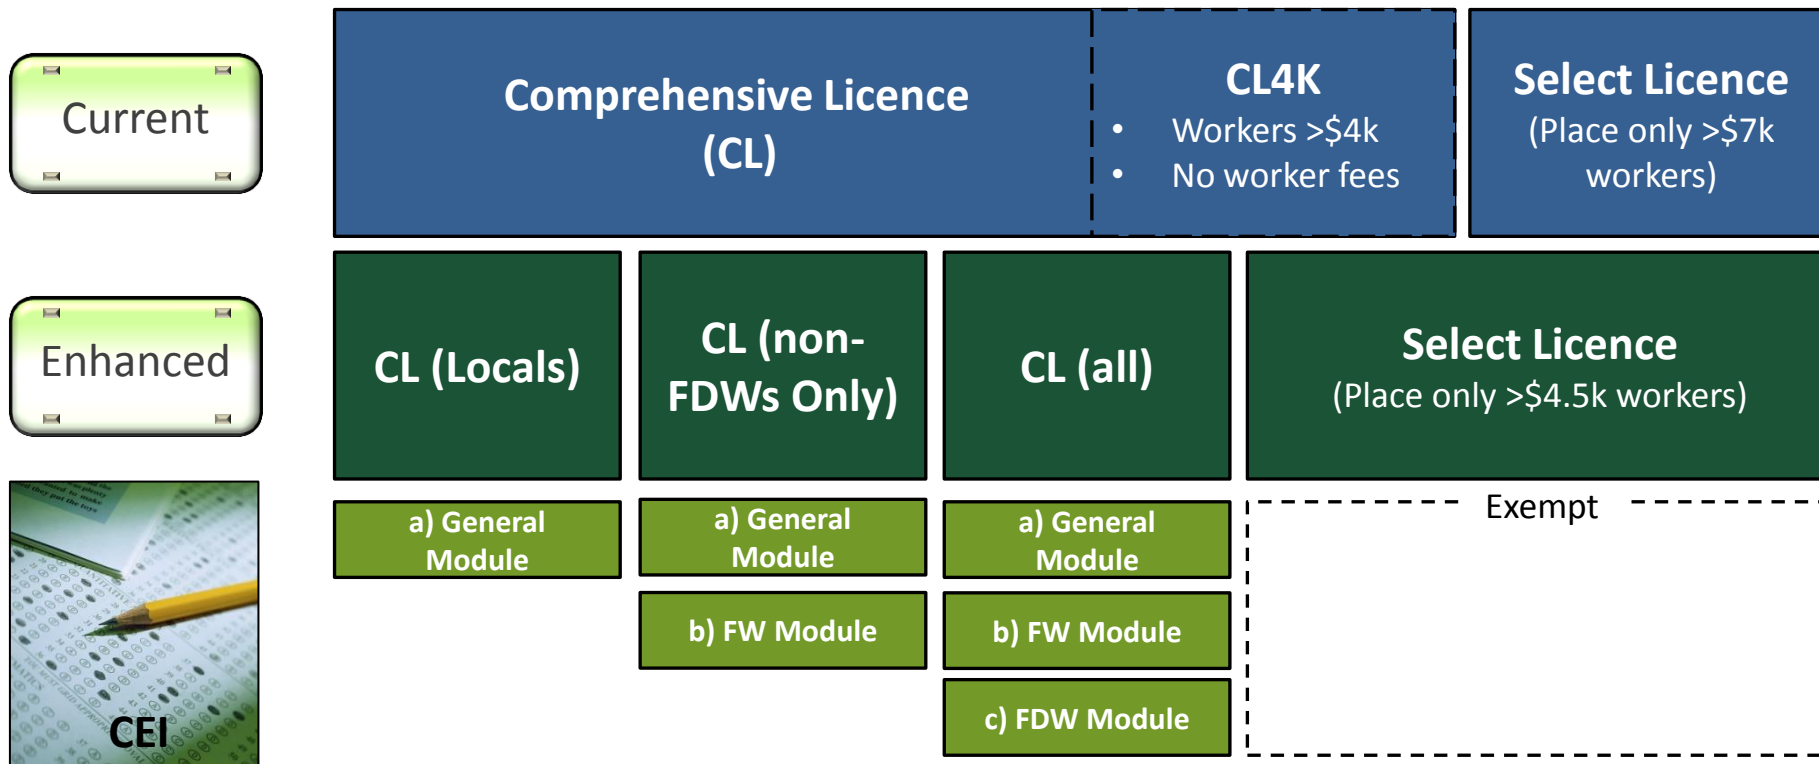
Current

Comprehensive Licence (CL)

CL4K
• Workers >$4k
• No worker fees

Select Licence
(Place only >$7k workers)

Enhanced

CL (Locals)

CL (non-FDWs Only)

CL (all)

Select Licence
(Place only >$4.5k workers)

CEI

a) General Module

a) General Module

b) FW Module

a) General Module

b) FW Module

c) FDW Module

Exempt